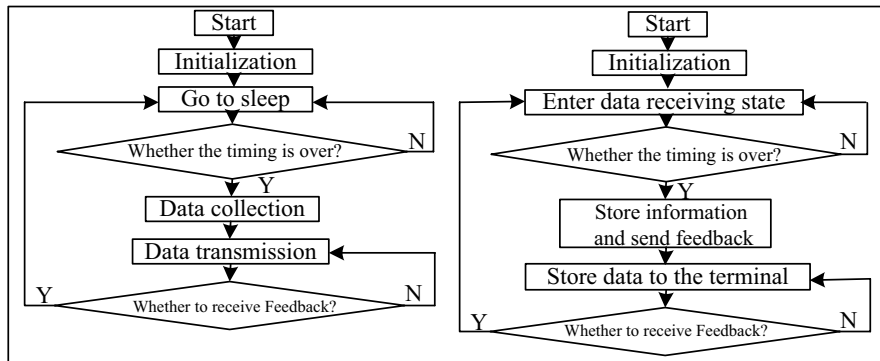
Start

Initialization

Go to sleep

Whether the timing is over?

N

Y

Data collection

Data transmission

Y

Whether to receive Feedback?

N

Start

Initialization

Enter data receiving state

Whether the timing is over?

N

Y

Store information and send feedback

Store data to the terminal

Y

Whether to receive Feedback?

N